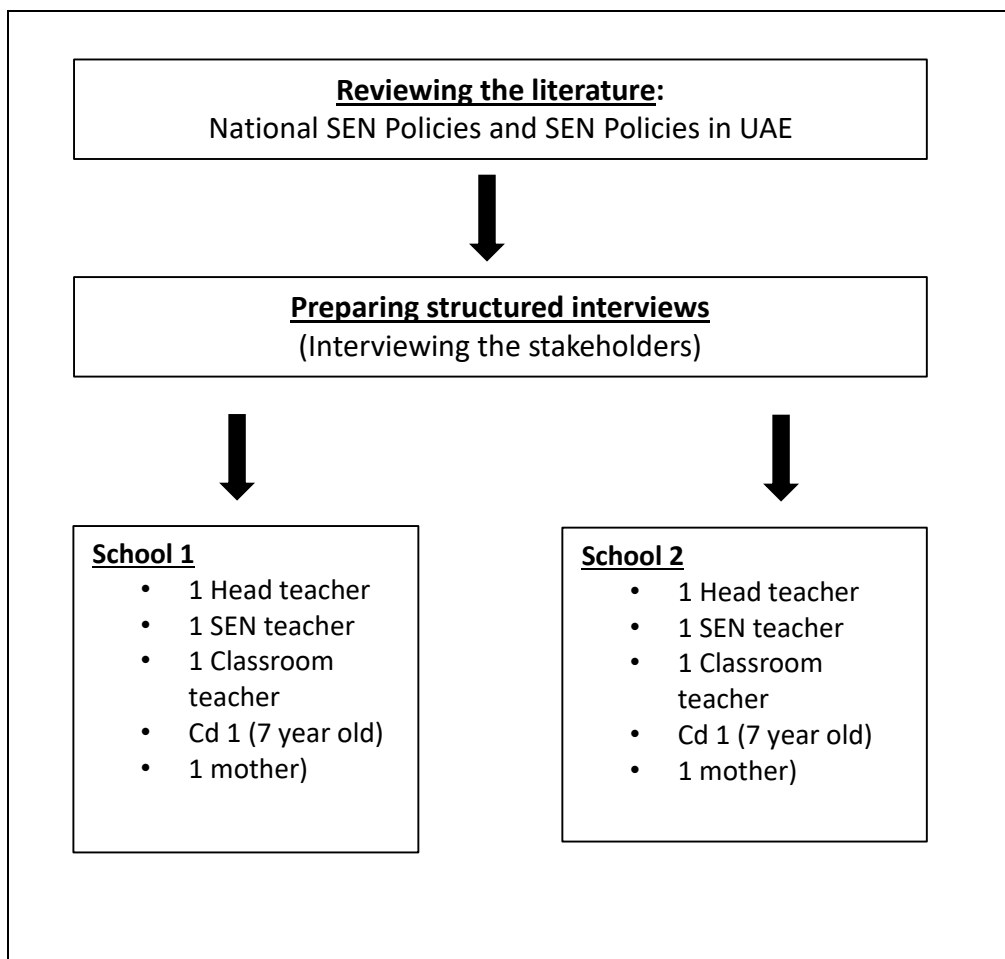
Reviewing the literature:
National SEN Policies and SEN Policies in UAE

Preparing structured interviews
(Interviewing the stakeholders)

School 1
- 1 Head teacher
- 1 SEN teacher
- 1 Classroom teacher
- Cd 1 (7 year old)
- 1 mother)

School 2
- 1 Head teacher
- 1 SEN teacher
- 1 Classroom teacher
- Cd 1 (7 year old)
- 1 mother)